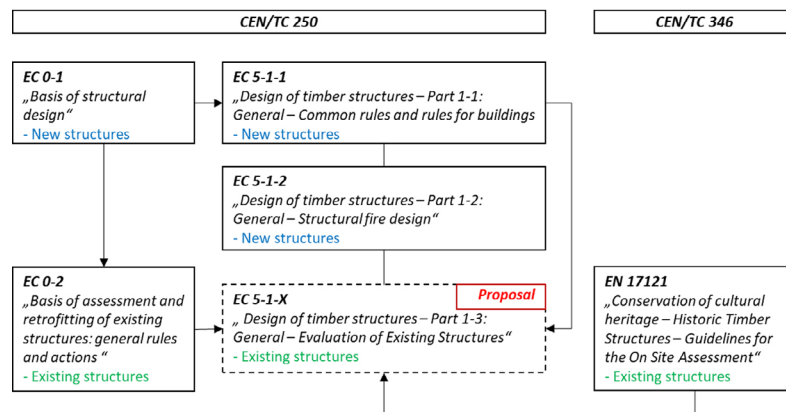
CEN/TC 250

CEN/TC 346

EC 0-1
„Basis of structural design“
- New structures

EC 5-1-1
„Design of timber structures – Part 1-1: General – Common rules and rules for buildings“
- New structures

EC 5-1-2
„Design of timber structures – Part 1-2: General – Structural fire design“
- New structures

EC 0-2
„Basis of assessment and retrofitting of existing structures: general rules and actions “
- Existing structures

EC 5-1-X
Proposal
„ Design of timber structures – Part 1-3: General – Evaluation of Existing Structures“
- Existing structures

EN 17121
„Conservation of cultural heritage – Historic Timber Structures – Guidelines for the On Site Assessment“
- Existing structures